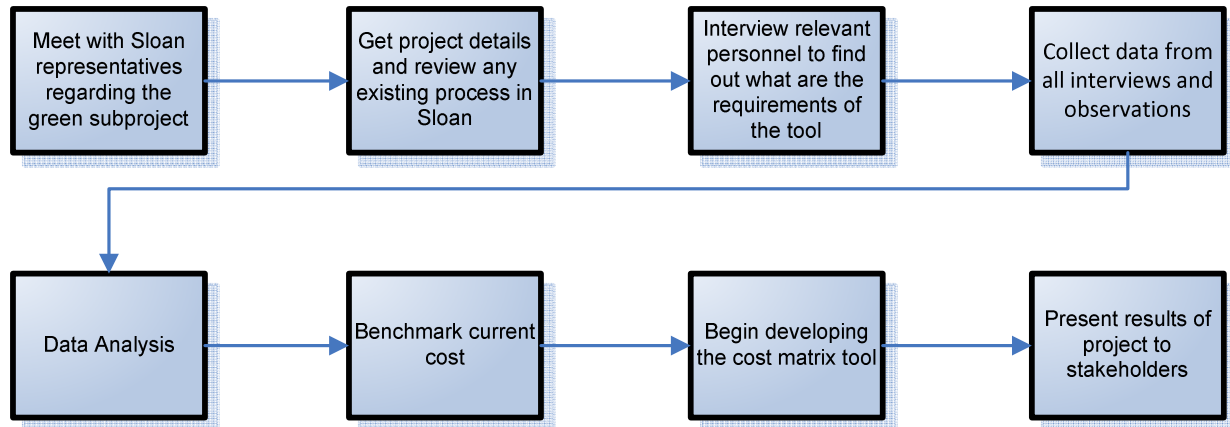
Meet with Sloan representatives regarding the green subproject

Get project details and review any existing process in Sloan

Interview relevant personnel to find out what are the requirements of the tool

Collect data from all interviews and observations

Data Analysis

Benchmark current cost

Begin developing the cost matrix tool

Present results of project to stakeholders